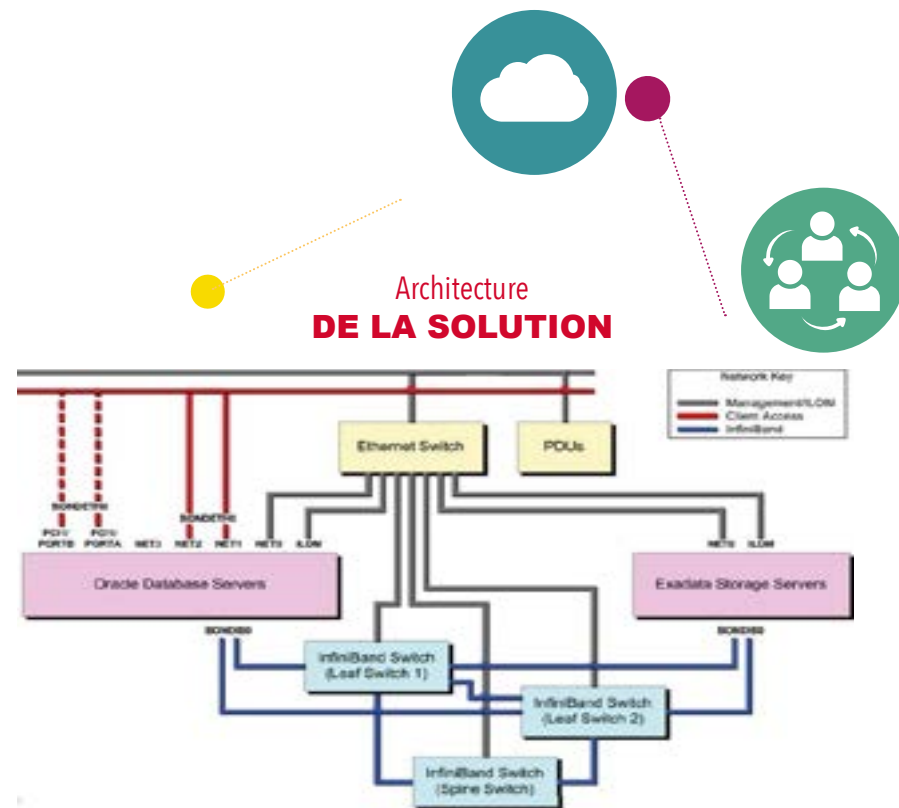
Architecture
DE LA SOLUTION

Network Key
Management/ILOM
Client Access
InfiniBand

Ethernet Switch

PDUs

BONDETH0

PCI1 PORTB

PCI1 PORTA

NET3

BONDETH0

NET2

NET1

NET0

ILOM

NET0

ILOM

Oracle Database Servers

Exadata Storage Servers

BONDIB0

BONDIB0

InfiniBand Switch (Leaf Switch 1)

InfiniBand Switch (Leaf Switch 2)

InfiniBand Switch (Spine Switch)